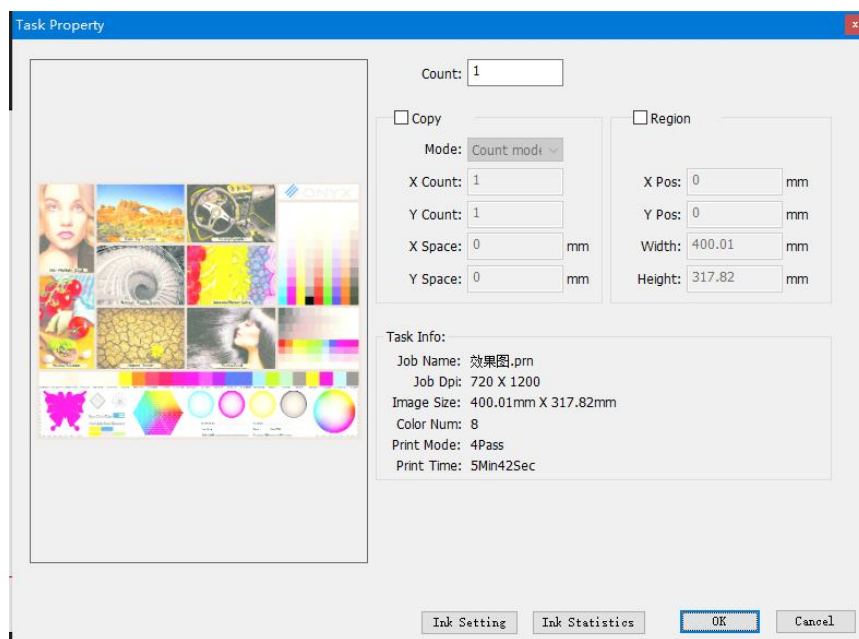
Task Property

Count: 1

Copy

Mode: Count mode

X Count: 1

Y Count: 1

X Space: 0 mm

Y Space: 0 mm

Region

X Pos: 0 mm

Y Pos: 0 mm

Width: 400.01 mm

Height: 317.82 mm

Task Info:

Job Name: 效果图.prn

Job Dpi: 720 X 1200

Image Size: 400.01mm X 317.82mm

Color Num: 8

Print Mode: 4Pass

Print Time: 5Min42Sec

Ink Setting

Ink Statistics

OK

Cancel